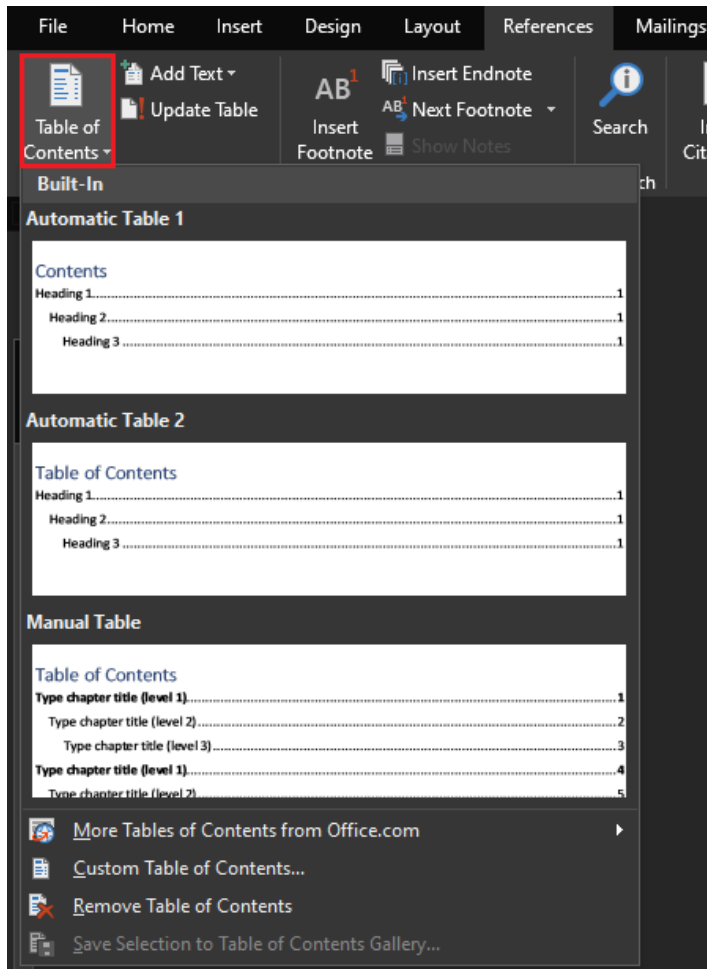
File Home Insert Design Layout References Mailings

Table of Contents

Add Text

Update Table

AB¹ Insert Footnote

Insert Endnote

AB¹ Next Footnote

Show Notes

Search

I

Cit

ch

Built-In

Automatic Table 1

Contents

Heading 1......1

Heading 2......1

Heading 3......1

Automatic Table 2

Table of Contents

Heading 1......1

Heading 2......1

Heading 3......1

Manual Table

Table of Contents

Type chapter title (level 1)......1

Type chapter title (level 2)......2

Type chapter title (level 3)......3

Type chapter title (level 1)......4

Type chapter title (level 2)......5

More Tables of Contents from Office.com

Custom Table of Contents...

Remove Table of Contents

Save Selection to Table of Contents Gallery...